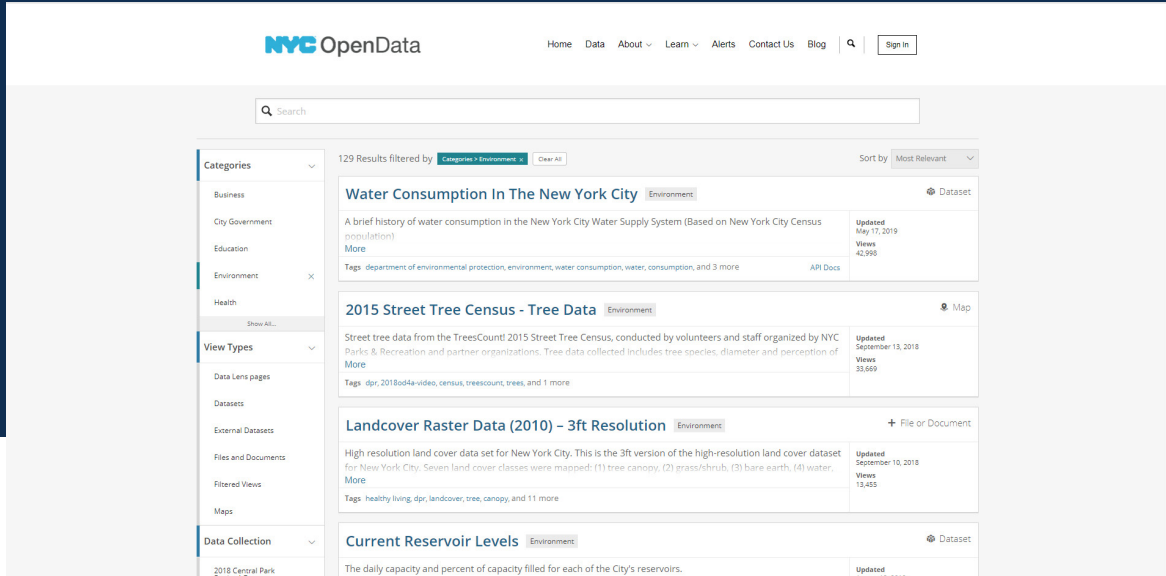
NYC OpenData

Home Data About Learn Alerts Contact Us Blog Sign In

Search

Categories
Business
City Government
Education
Environment ×
Health
Show All...

View Types
Data Lens pages
Datasets
External Datasets
Files and Documents
Filtered Views
Maps

Data Collection
2018 Central Park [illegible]

129 Results filtered by Categories > Environment × Clear All

Sort by Most Relevant

Water Consumption In The New York City Environment
Dataset
A brief history of water consumption in the New York City Water Supply System (Based on New York City Census population)
More
Tags department of environmental protection, environment, water consumption, water, consumption, and 3 more
API Docs
Updated May 17, 2019
Views 42,998

2015 Street Tree Census - Tree Data Environment
Map
Street tree data from the TreesCount! 2015 Street Tree Census, conducted by volunteers and staff organized by NYC Parks & Recreation and partner organizations. Tree data collected includes tree species, diameter and perception of
More
Tags dpr, 2018od4a-video, census, treescount, trees, and 1 more
Updated September 13, 2018
Views 33,669

Landcover Raster Data (2010) – 3ft Resolution Environment
File or Document
High resolution land cover data set for New York City. This is the 3ft version of the high-resolution land cover dataset for New York City. Seven land cover classes were mapped: (1) tree canopy, (2) grass/shrub, (3) bare earth, (4) water,
More
Tags healthy living, dpr, landcover, tree, canopy, and 11 more
Updated September 10, 2018
Views 13,455

Current Reservoir Levels Environment
Dataset
The daily capacity and percent of capacity filled for each of the City's reservoirs.
Updated